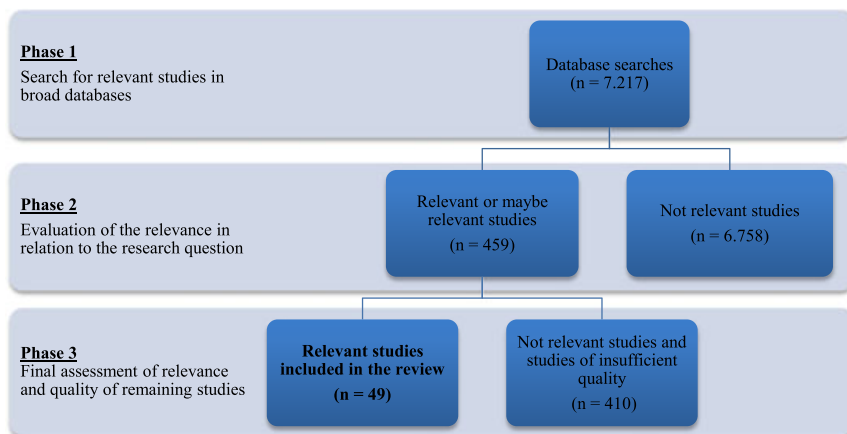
Phase 1
Search for relevant studies in broad databases

Database searches
(n = 7.217)

Phase 2
Evaluation of the relevance in relation to the research question

Relevant or maybe relevant studies
(n = 459)

Not relevant studies
(n = 6.758)

Phase 3
Final assessment of relevance and quality of remaining studies

Relevant studies included in the review
(n = 49)

Not relevant studies and studies of insufficient quality
(n = 410)